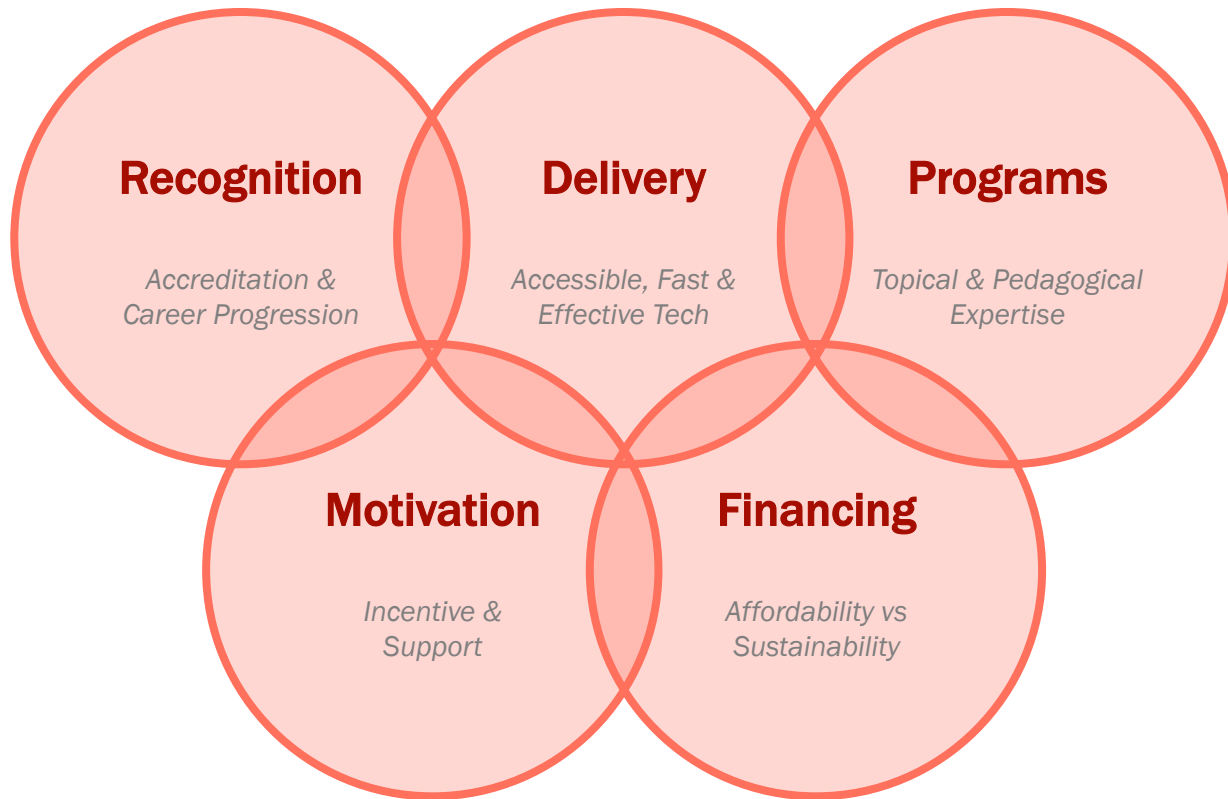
Recognition

Accreditation & Career Progression

Delivery

Accessible, Fast & Effective Tech

Programs

Topical & Pedagogical Expertise

Motivation

Incentive & Support

Financing

Affordability vs Sustainability